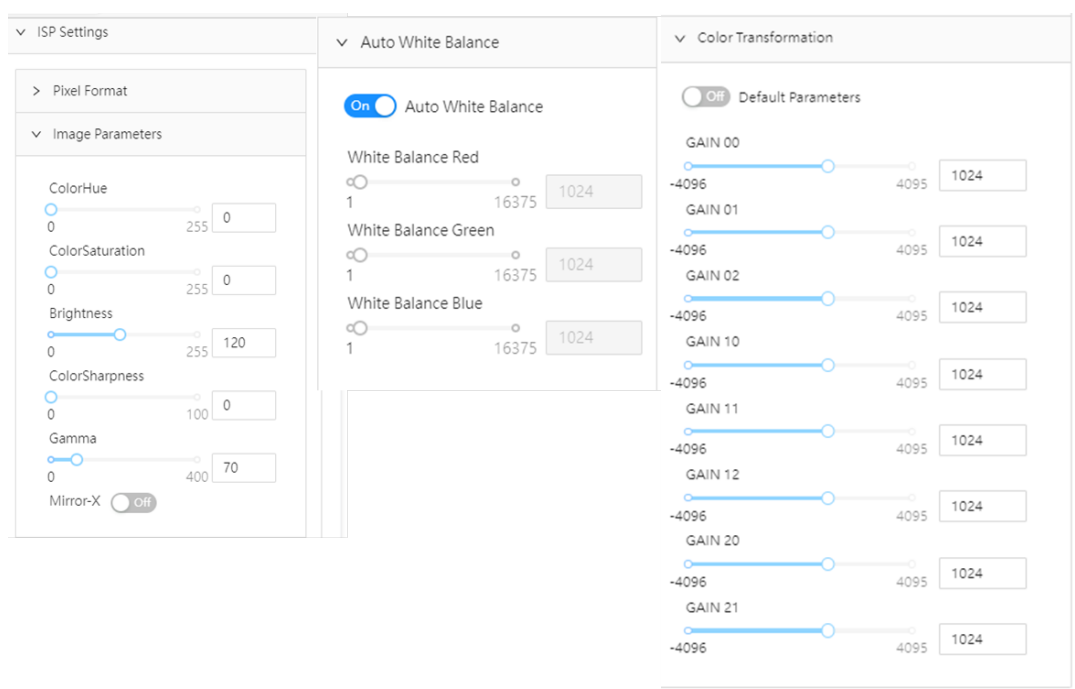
ISP Settings

Pixel Format

Image Parameters

ColorHue
0 255 0

ColorSaturation
0 255 0

Brightness
0 255 120

ColorSharpness
0 100 0

Gamma
0 400 70

Mirror-X Off

Auto White Balance

On Auto White Balance

White Balance Red
1 16375 1024

White Balance Green
1 16375 1024

White Balance Blue
1 16375 1024

Color Transformation

Off Default Parameters

GAIN 00
-4096 4095 1024

GAIN 01
-4096 4095 1024

GAIN 02
-4096 4095 1024

GAIN 10
-4096 4095 1024

GAIN 11
-4096 4095 1024

GAIN 12
-4096 4095 1024

GAIN 20
-4096 4095 1024

GAIN 21
-4096 4095 1024